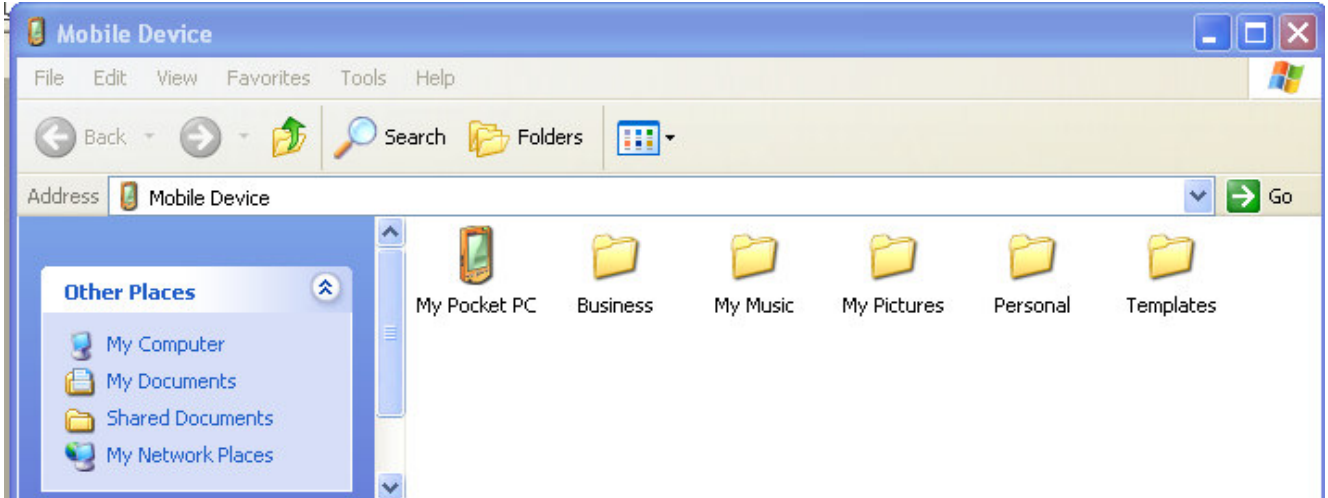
Mobile Device

File Edit View Favorites Tools Help

Back Search Folders

Address Mobile Device Go

Other Places

My Computer
My Documents
Shared Documents
My Network Places

My Pocket PC Business My Music My Pictures Personal Templates